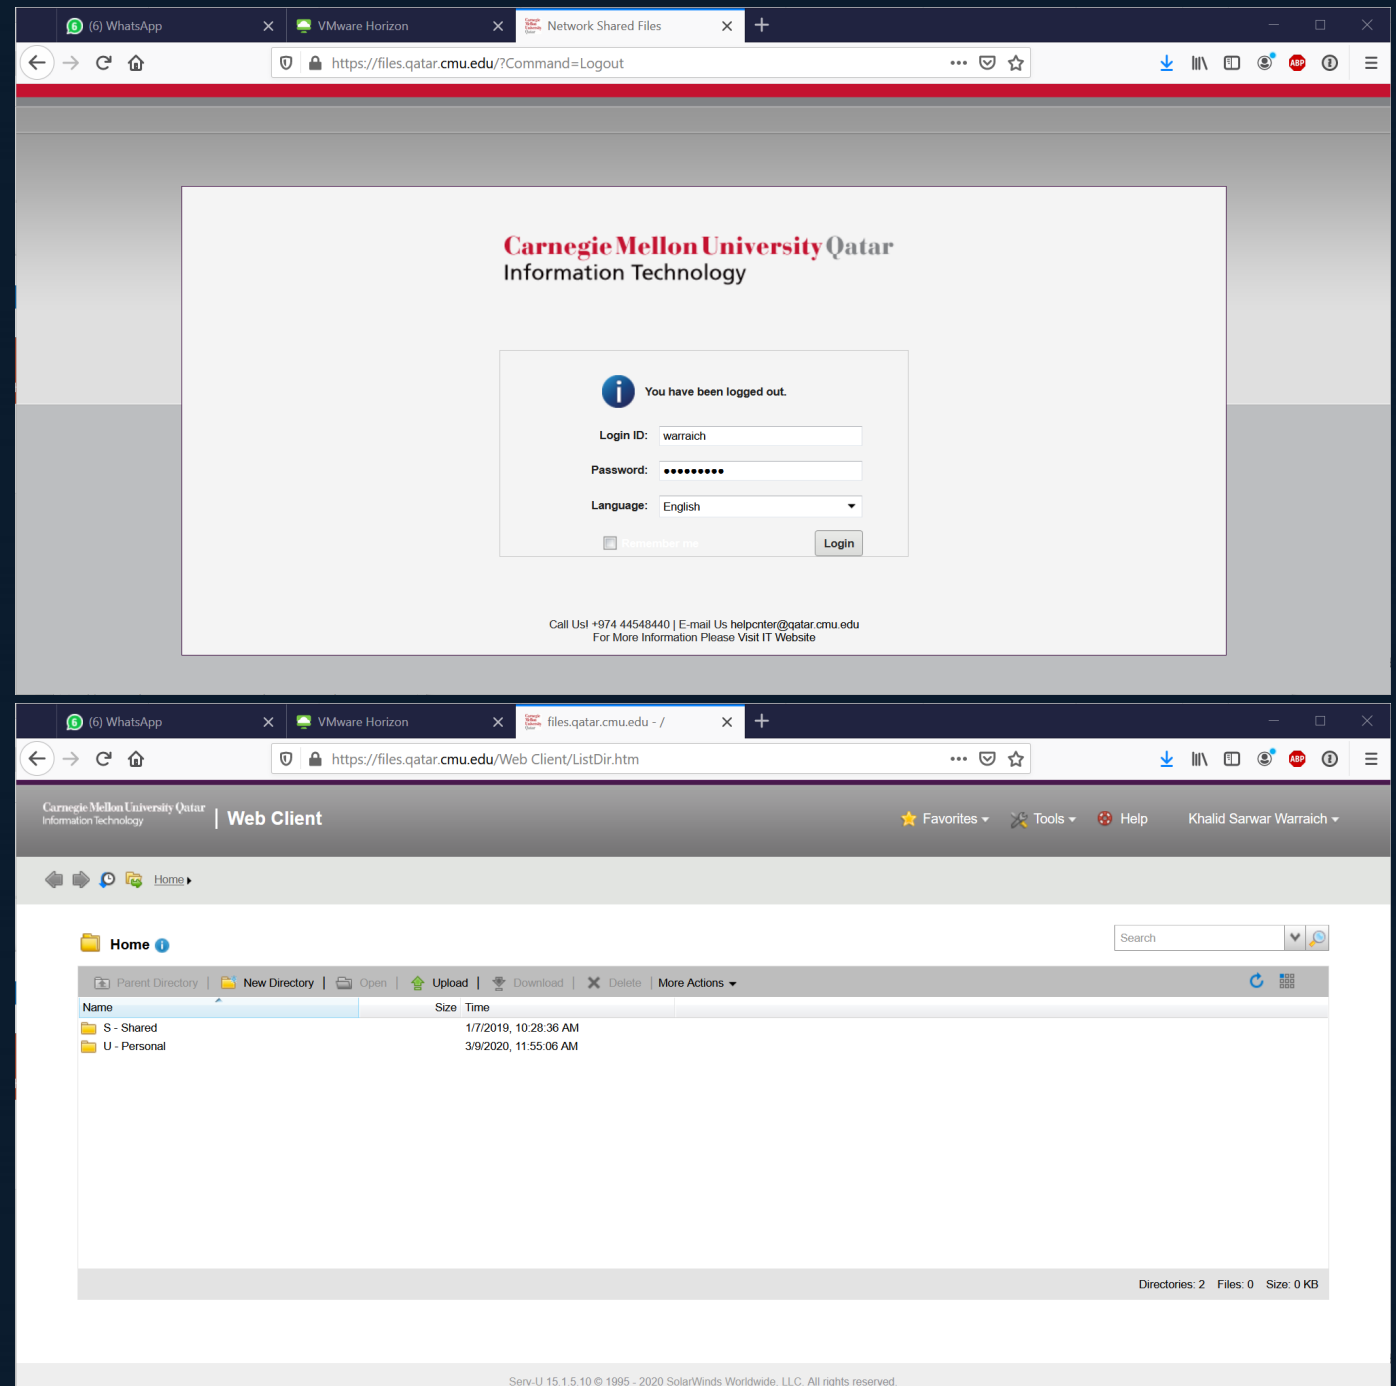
(6) WhatsApp
VMware Horizon
Network Shared Files
https://files.qatar.cmu.edu/?Command=Logout

Carnegie Mellon University Qatar
Information Technology

You have been logged out.

Login ID: warraich
Password: •••••••••
Language: English
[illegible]
Login

Call Us! +974 44548440 | E-mail Us helpcnter@qatar.cmu.edu
For More Information Please Visit IT Website

(6) WhatsApp
VMware Horizon
files.qatar.cmu.edu - /
https://files.qatar.cmu.edu/Web Client/ListDir.htm

Carnegie Mellon University Qatar
Information Technology
| Web Client
Favorites
Tools
Help
Khalid Sarwar Warraich

Home

Home
Search

Parent Directory | New Directory | Open | Upload | Download | Delete | More Actions

| Name | Size | Time |
|---|---|---|
| S - Shared | | 1/7/2019, 10:28:36 AM |
| U - Personal | | 3/9/2020, 11:55:06 AM |

Directories: 2 Files: 0 Size: 0 KB

Serv-U 15.1.5.10 © 1995 - 2020 SolarWinds Worldwide, LLC. All rights reserved.